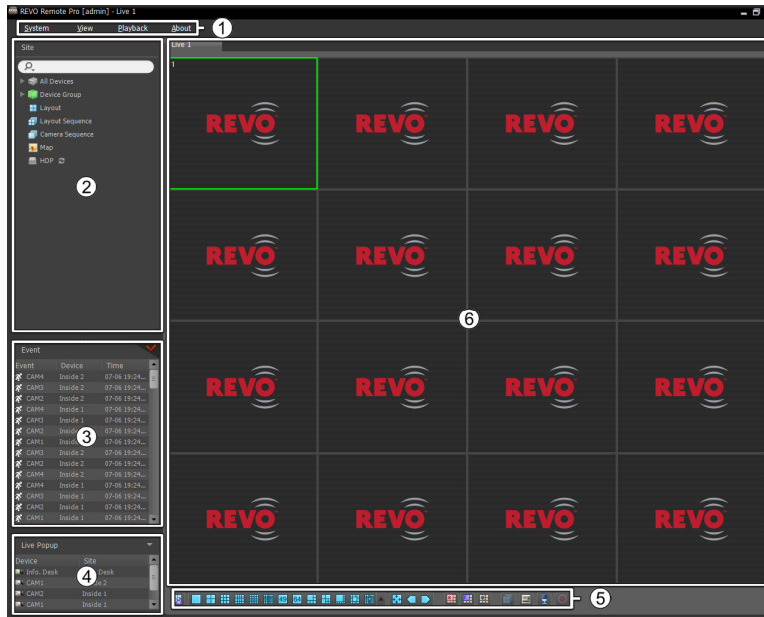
REVO Remote Pro [admin] - Live 1

System View Playback About

1

Site

All Devices
Device Group
Layout
Layout Sequence
Camera Sequence
Map
HDP

2

Event

| Event | Device | Time |
|---|---|---|
| CAM4 | Inside 2 | 07-06 19:24... |
| CAM3 | Inside 2 | 07-06 19:24... |
| CAM2 | Inside 2 | 07-06 19:24... |
| CAM4 | Inside 1 | 07-06 19:24... |
| CAM3 | Inside 1 | 07-06 19:24... |
| CAM2 | Inside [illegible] | 07-06 19:24... |
| CAM1 | Inside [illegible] | 07-06 19:24... |
| CAM3 | Inside 2 | 07-06 19:24... |
| CAM2 | Inside 2 | 07-06 19:24... |
| CAM4 | Inside 2 | 07-06 19:24... |
| CAM4 | Inside 1 | 07-06 19:24... |
| CAM3 | Inside 1 | 07-06 19:24... |
| CAM2 | Inside 1 | 07-06 19:24... |
| CAM1 | Inside 1 | 07-06 19:24... |

3

Live Popup

| Device | Site |
|---|---|
| Info. Desk | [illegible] Desk |
| CAM1 | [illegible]e 2 |
| CAM2 | Inside 1 |
| CAM1 | Inside 1 |

4

Live 1

1

REVO REVO REVO REVO
REVO REVO REVO REVO
REVO REVO REVO REVO
REVO REVO REVO REVO

6

5